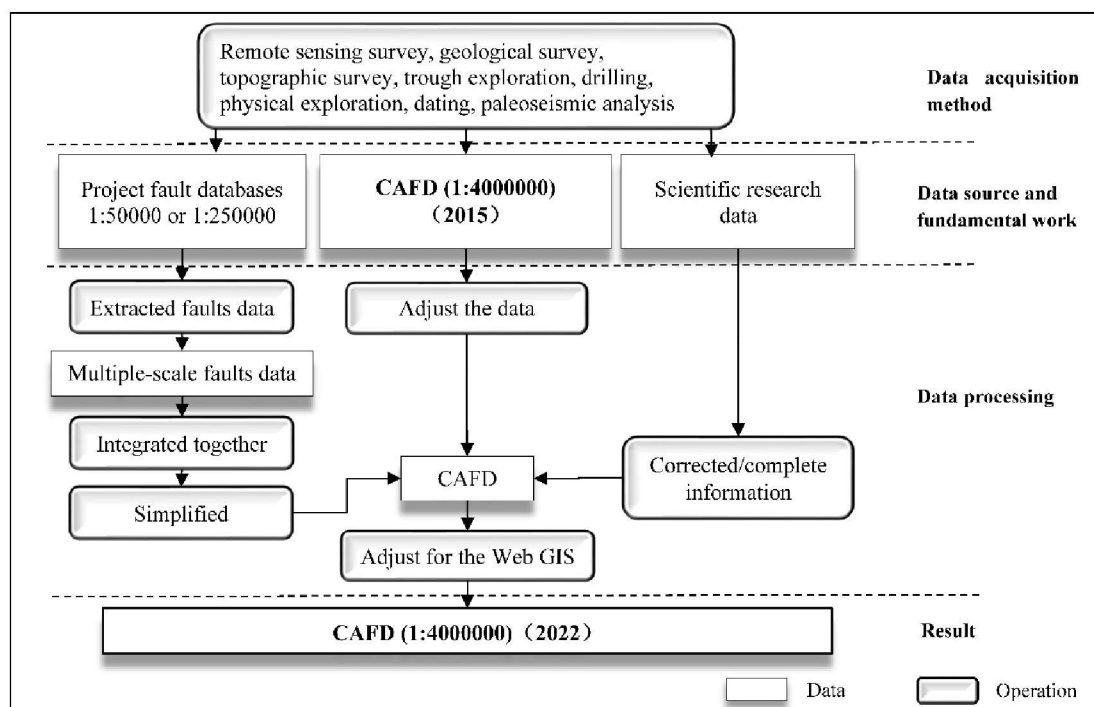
Remote sensing survey, geological survey, topographic survey, trough exploration, drilling, physical exploration, dating, paleoseismic analysis

Data acquisition method

Project fault databases 1:50000 or 1:250000

CAFD (1:4000000) （2015）

Scientific research data

Data source and fundamental work

Extracted faults data

Adjust the data

Multiple-scale faults data

Data processing

Integrated together

CAFD

Corrected/complete information

Simplified

Adjust for the Web GIS

CAFD (1:4000000) （2022）

Result

Data

Operation